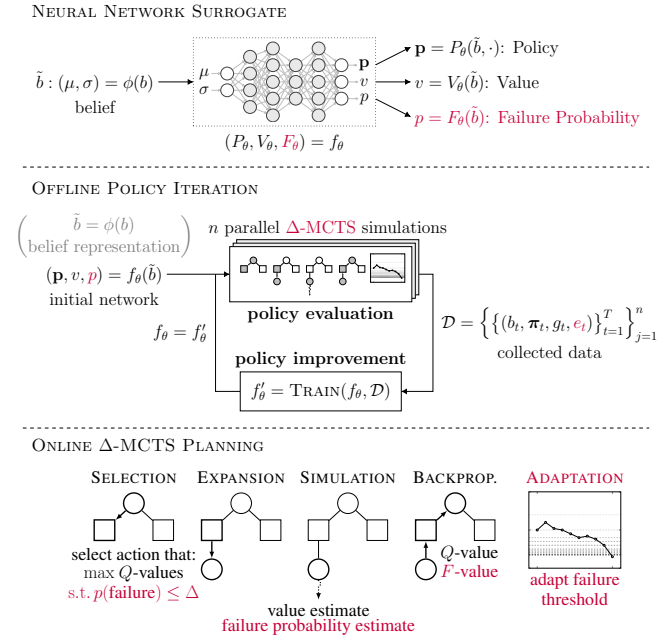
Neural Network Surrogate

$\tilde{b} : (\mu, \sigma) = \phi(b)$
belief

$\mu$
$\sigma$

$\mathbf{p}$
$v$
$p$

$\mathbf{p} = P_\theta(\tilde{b}, \cdot)$: Policy
$v = V_\theta(\tilde{b})$: Value
$p = F_\theta(\tilde{b})$: Failure Probability

$(P_\theta, V_\theta, F_\theta) = f_\theta$

Offline Policy Iteration

$\left(\begin{matrix}\tilde{b} = \phi(b) \\ \text{belief representation}\end{matrix}\right)$

$n$ parallel $\Delta$-MCTS simulations

$(\mathbf{p}, v, p) = f_\theta(\tilde{b})$
initial network

policy evaluation

$f_\theta = f'_\theta$

$\mathcal{D} = \left\{ \left\{ (b_t, \boldsymbol{\pi}_t, g_t, e_t) \right\}_{t=1}^{T} \right\}_{j=1}^{n}$
collected data

policy improvement

$f'_\theta = \text{Train}(f_\theta, \mathcal{D})$

Online $\Delta$-MCTS Planning

Selection
select action that:
max $Q$-values
s.t. $p(\text{failure}) \leq \Delta$

Expansion

Simulation
value estimate
failure probability estimate

Backprop.
$Q$-value
$F$-value

Adaptation
adapt failure threshold